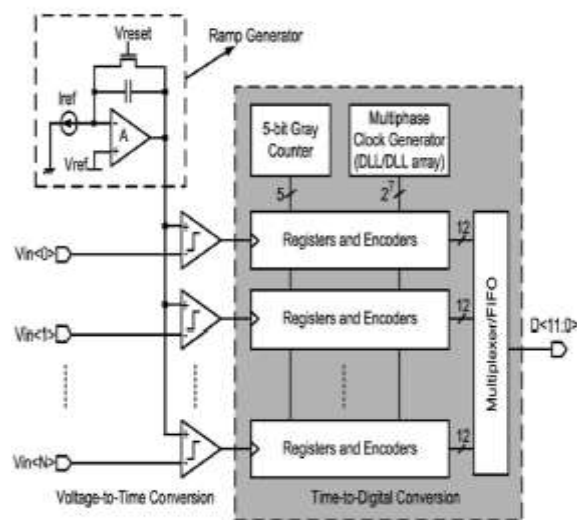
Vreset

Ramp Generator

Iref

A

Vref

5-bit Gray Counter

Multiphase Clock Generator (DLL/DLL array)

5

$2^7$

Vin<0>

Registers and Encoders

12

Vin<1>

Registers and Encoders

12

Multiplexer/FIFO

D<11:0>

Vin<N>

Registers and Encoders

12

Voltage-to-Time Conversion

Time-to-Digital Conversion